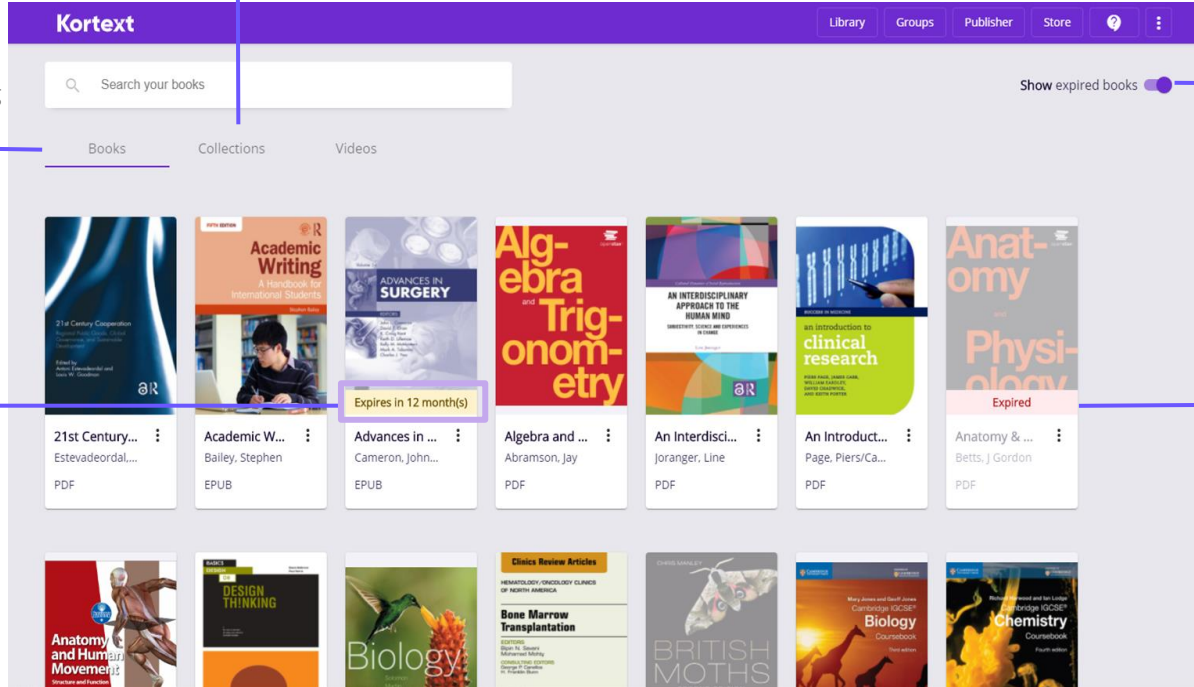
Kortext

Library Groups Publisher Store

Search your books

Show expired books

Books Collections Videos

21st Century Cooperation

Academic Writing A Handbook for International Students

ADVANCES IN SURGERY

Algebra and Trigonometry

AN INTERDISCIPLINARY APPROACH TO THE HUMAN MIND

an introduction to clinical research

Anatomy and Physiology

Expires in 12 month(s)

Expired

21st Century... Estevadeordal,... PDF

Academic W... Bailey, Stephen EPUB

Advances in ... Cameron, John... EPUB

Algebra and ... Abramson, Jay PDF

An Interdisci... Joranger, Line PDF

An Introduct... Page, Piers/Ca... PDF

Anatomy & ... Betts, J Gordon PDF

Anatomy and Human Movement

DESIGN THINKING

Biology

Clinics Review Articles

Bone Marrow Transplantation

BRITISH MOTHS

Cambridge IGCSE Biology Coursebook

Cambridge IGCSE Chemistry Coursebook